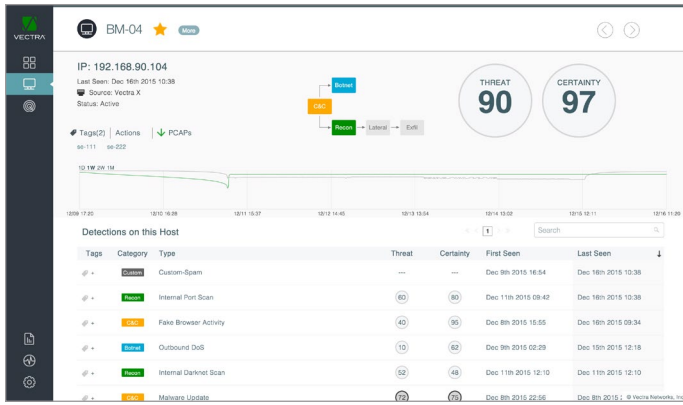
VECTRA

BM-04 More

IP: 192.168.90.104
Last Seen: Dec 16th 2015 10:38
Source: Vectra X
Status: Active

Botnet
C&C
Recon → Lateral → Exfil

THREAT 90
CERTAINTY 97

Tags(2) | Actions | PCAPs
oc-111 oc-222

1D 1W 2W 1M

12/09 17:20 12/10 16:28 12/11 15:37 12/12 14:45 12/13 13:54 12/14 13:02 12/15 12:11 12/16 11:20

Detections on this Host 1 Search

| Tags | Category | Type | Threat | Certainty | First Seen | Last Seen |
|---|---|---|---|---|---|---|
| + | Custom | Custom-Spam | --- | --- | Dec 9th 2015 16:54 | Dec 16th 2015 10:38 |
| + | Recon | Internal Port Scan | 60 | 80 | Dec 11th 2015 09:42 | Dec 16th 2015 10:38 |
| + | C&C | Fake Browser Activity | 40 | 95 | Dec 8th 2015 15:55 | Dec 16th 2015 09:34 |
| + | Botnet | Outbound DoS | 10 | 62 | Dec 9th 2015 02:29 | Dec 15th 2015 12:18 |
| + | Recon | Internal Darknet Scan | 52 | 48 | Dec 11th 2015 12:10 | Dec 11th 2015 12:10 |
| + | C&C | Malware Update | 72 | 75 | Dec 8th 2015 22:56 | Dec 8th 2015 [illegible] |

© Vectra Networks, Inc